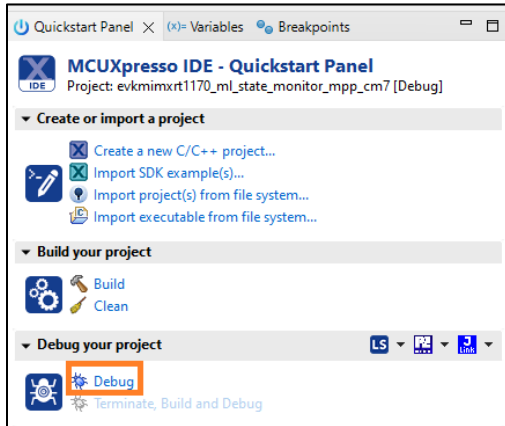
Quickstart Panel × (x)= Variables Breakpoints

IDE

MCUXpresso IDE - Quickstart Panel

Project: evkmimxrt1170_ml_state_monitor_mpp_cm7 [Debug]

Create or import a project

Create a new C/C++ project...

Import SDK example(s)...

Import project(s) from file system...

Import executable from file system...

Build your project

Build

Clean

Debug your project

LS

J Link

Debug

Terminate, Build and Debug